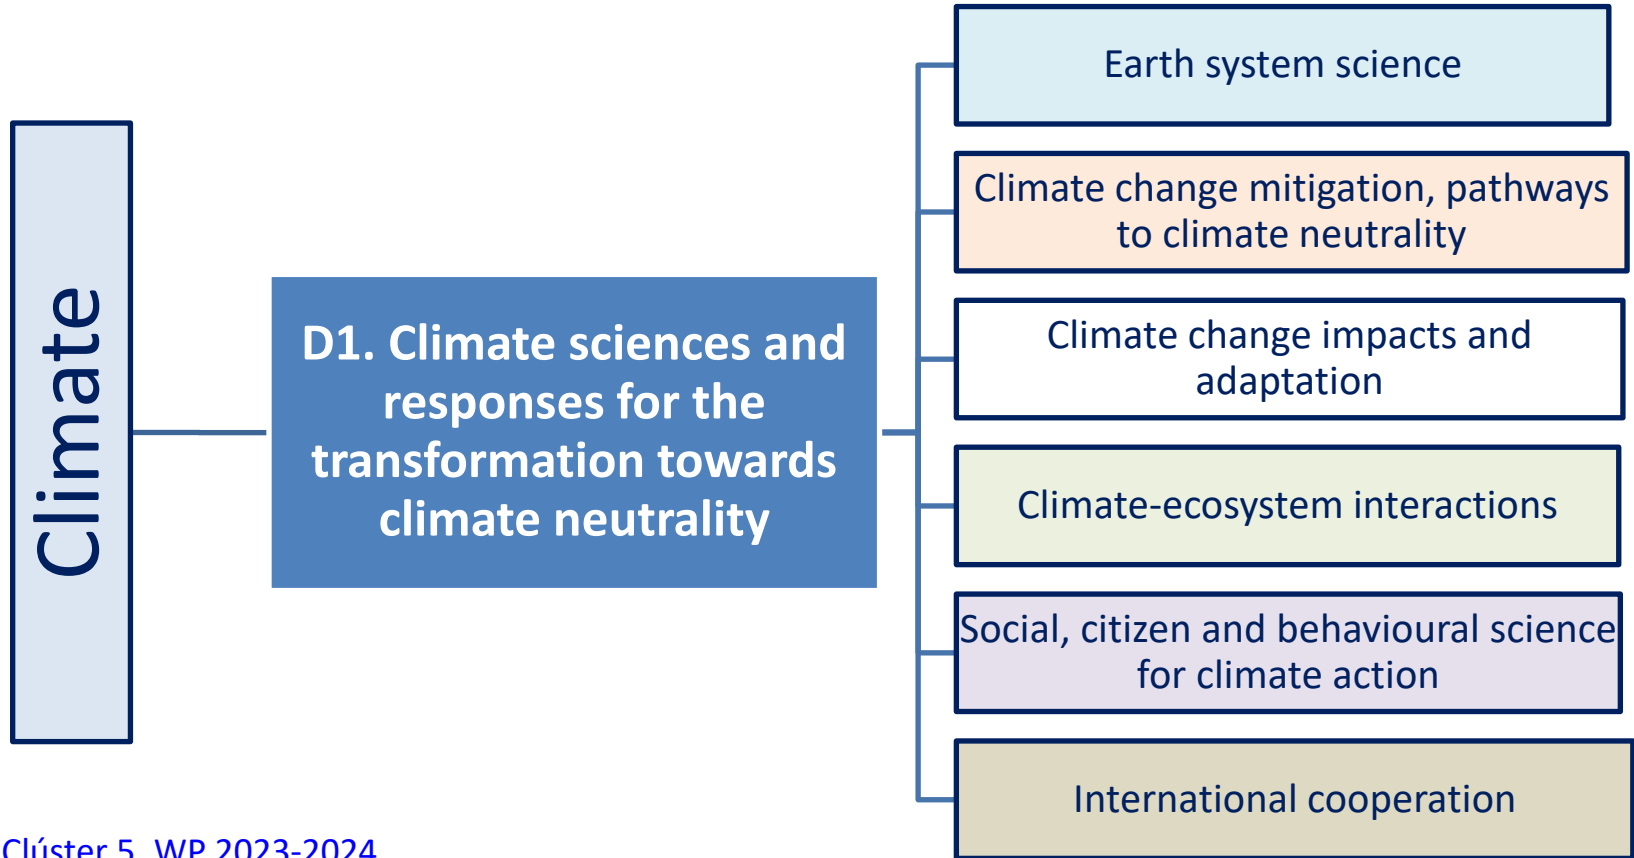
Climate

D1. Climate sciences and responses for the transformation towards climate neutrality

Earth system science

Climate change mitigation, pathways to climate neutrality

Climate change impacts and adaptation

Climate-ecosystem interactions

Social, citizen and behavioural science for climate action

International cooperation

Clúster 5. WP 2023-2024